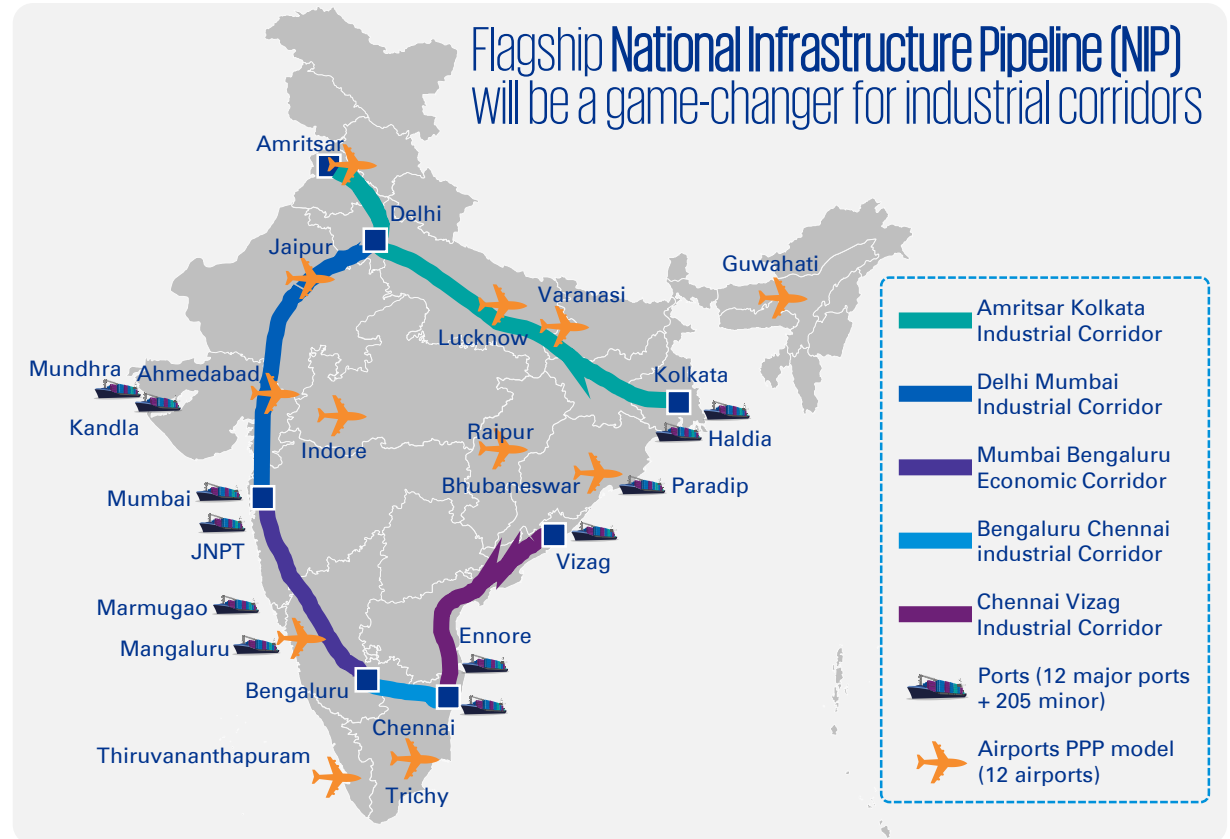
Flagship National Infrastructure Pipeline (NIP) will be a game-changer for industrial corridors

Amritsar

Delhi

Jaipur

Guwahati

Varanasi

Lucknow

Mundhra

Ahmedabad

Kandla

Kolkata

Haldia

Indore

Raipur

Bhubaneswar

Paradip

Mumbai

JNPT

Vizag

Marmugao

Ennore

Mangaluru

Bengaluru

Chennai

Thiruvananthapuram

Trichy

Amritsar Kolkata Industrial Corridor

Delhi Mumbai Industrial Corridor

Mumbai Bengaluru Economic Corridor

Bengaluru Chennai industrial Corridor

Chennai Vizag Industrial Corridor

Ports (12 major ports + 205 minor)

Airports PPP model (12 airports)